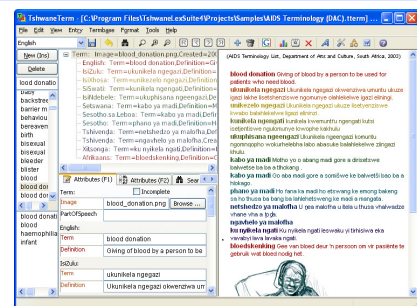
TshwaneTerm - [C:\Program Files\TshwaneLexSuite4\Projects\Samples\AIDS Terminology (DAC).tterm]

File Edit View Entry Termbase Format Tools Help

English

New (Ins)

Delete

blood donation

baby
backstree
barrier m
behaviou
bereavem
birth
bisexual
bisexual
bleeder
blister
blood
blood dor
blood
haemophilia
infant

Term: Image=blood_donation.png,Definition=G
IsiZulu: Term=ukunikela ngegazi,Definition=Ukwe
IsiXhosa: Term=ukunikela ngegazi,Definition=U
SiSwati: Term=kunikela ngengati,Definition=Ku
Setswana: Term=kabo ya madi,Definition=Go
Sesotho sa Leboa: Term=kabo ya madi,Defini
Sesotho: Term=kabo ya madi,Definition=Ho fa
Tshivenda: Term=netshedzo ya malofha,Defi
Xitsonga: Term=ku nyikela ngati,Definition=
Afrikaans: Term=bloedskenking,Definition=Die

Attributes (F1) Attributes (F2) Sear

Term: Incomplete
Image: blood_donation.png Browse...
PartOfSpeech
English:
Term: blood donation
Definition: Giving of blood by a person to be
IsiZulu:
Term: ukunikela ngegazi
Definition: Ukwenziwa umnikeli ukuze

(AIDS Terminology List, Department of Arts and Culture, South Africa, 2003)

blood donation Giving of blood by a person to be used for patients who need blood.
ukunikela ngegazi Ukunikela ngegazi okwenziwa umuntu ukuze igazi lakhe lisetshenziswe ngomunye olahlekelwe igazi elingi.
ukunikela ngegazi Ukunikela ngegazi ukuze lisetyenziswe kwabo balahlekelwe ligazi elininzi.
kunikela ngengati Kunikela kwemuntu ngengati kutsi isetjentiswe ngulomunye lolwophe kakhulu.
ukunikela ngegazi Ukunikela ngegazi komuntu ngomnyango wokurhelebha labo abasule balahlekelwe zingazi.
kabo ya madi Go fa ga madi go a batho ba ba a bo tlhokang.
kabo ya madi Motho yo a abang madi gore a dirisetswe balwetsi ba ba a tlhokang.
kabo ya madi Ho fa ha madi ke ho etswang ke motho ho thusa ba bang.
kabo ya madi Ho fana ka madi ho etswang ke emong bakeng sa ho thusa ba bang ba lahlehetsweng ke madi a mangata.
netshedzo ya malofha U ala malofha u itela u thusa vhaliwadze vhane vha a tjiga.
ngadeko ya malofha
ku nyikela ngati Ku nyikela ngati loswaku yi tirhisiwa eka vavabyi lava lavaka ngati.
bloedskenking Die van bloed deur 'n persoon om vir pasiënte te gebruik wat bloed nodig het.